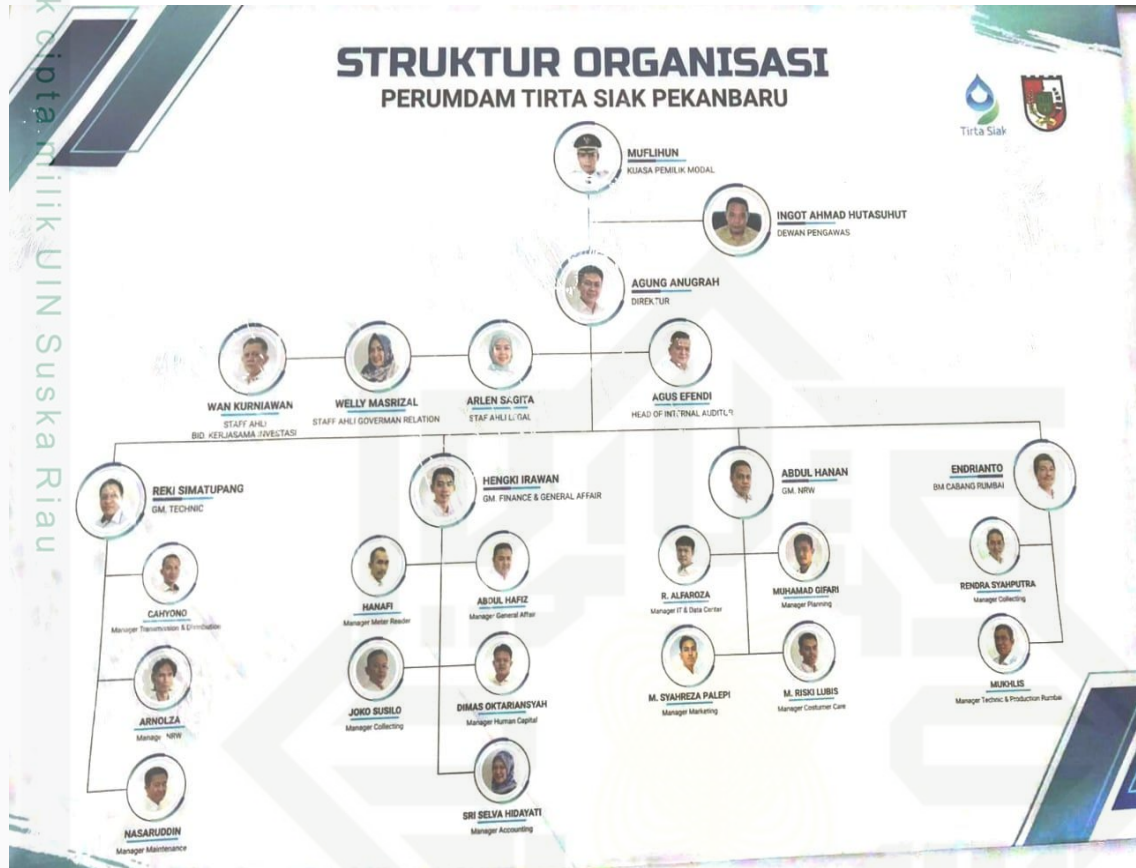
k cipta milik UIN Suska Riau

STRUKTUR ORGANISASI
PERUMDAM TIRTA SIAK PEKANBARU

Tirta Siak

MUFLIHUN
KUASA PEMILIK MODAL

INGOT AHMAD HUTASUHUT
DEWAN PENGAWAS

AGUNG ANUGRAH
DIREKTUR

WAN KURNIAWAN
STAFF AHLI
BID. KERJASAMA INVESTASI

WELLY MASRIZAL
STAFF AHLI GOVERMAN RELATION

ARLEN SAGITA
STAF AHLI LEGAL

AGUS EFENDI
HEAD OF INTERNAL AUDITUR

REKI SIMATUPANG
GM. TECHNIC

HENGKI IRAWAN
GM. FINANCE & GENERAL AFFAIR

ABDUL HANAN
GM. NRW

ENDRIANTO
BM CABANG RUMBAI

CAHYONO
Manager Transmission & Distribution

ARNOLZA
Manager NRW

NASARUDDIN
Manager Maintenance

HANAFI
Manager Meter Reader

ABDUL HAFIZ
Manager General Affair

JOKO SUSILO
Manager Collecting

DIMAS OKTARIANSYAH
Manager Human Capital

SRI SELVA HIDAYATI
Manager Accounting

R. ALFAROZA
Manager IT & Data Center

MUHAMAD GIFARI
Manager Planning

M. SYAHREZA PALEPI
Manager Marketing

M. RISKI LUBIS
Manager Costumer Care

RENDRA SYAHPUTRA
Manager Collecting

MUKHLIS
Manager Technic & Production Rumbai